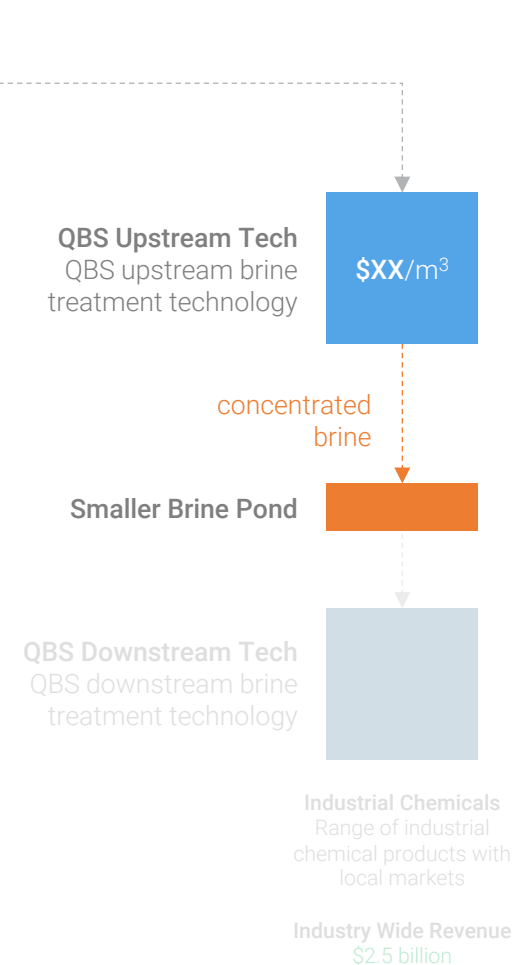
QBS Upstream Tech
QBS upstream brine treatment technology

$XX/m$^3$

concentrated brine

Smaller Brine Pond

QBS Downstream Tech
QBS downstream brine treatment technology

Industrial Chemicals
Range of industrial chemical products with local markets

Industry Wide Revenue
$2.5 billion